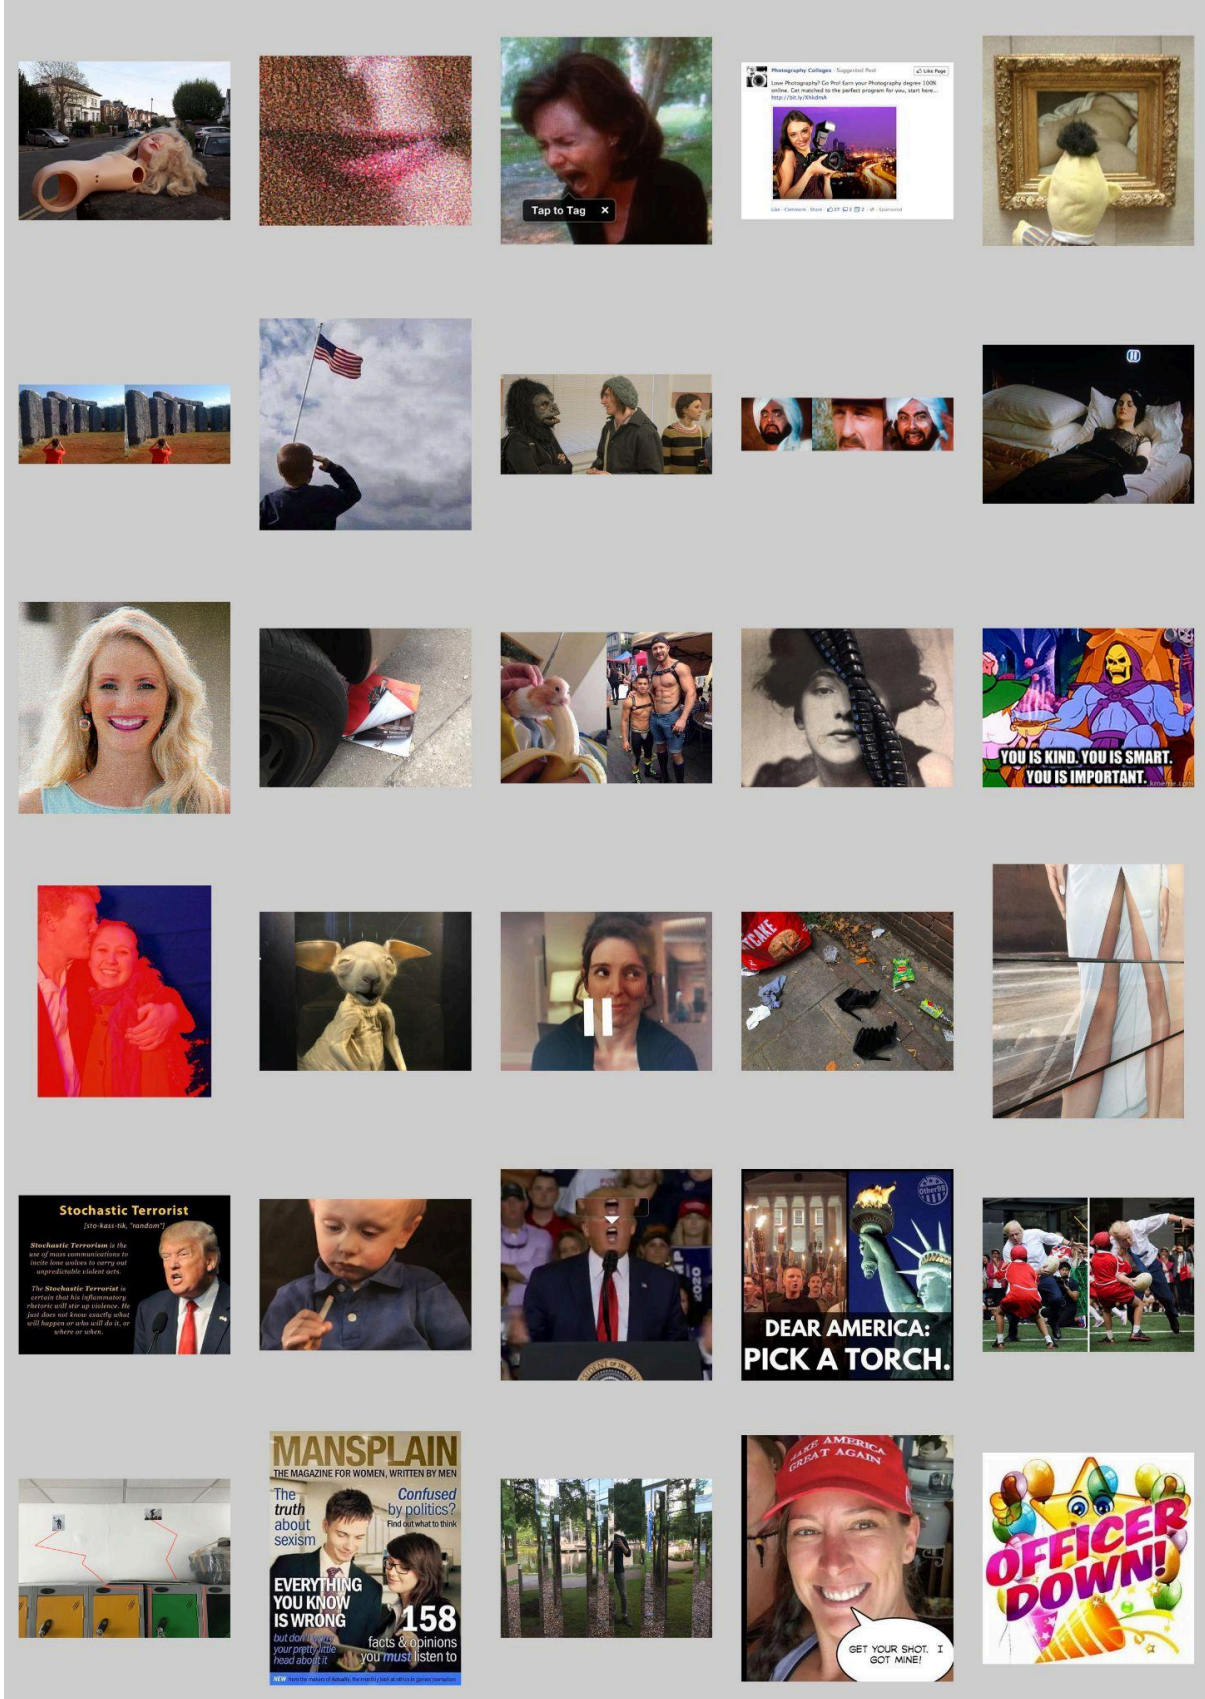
Tap to Tag ×

Photography Colleges · Suggested Post
Like Page
Love Photography? Go Pro! Earn your Photography degree 100% online. Get matched to the perfect program for you, start here...
http://bit.ly/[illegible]

YOU IS KIND. YOU IS SMART. YOU IS IMPORTANT.

CAKE

Stochastic Terrorist
[sto-kass-tik, "random"]
Stochastic Terrorism is the use of mass communications to incite lone wolves to carry out unpredictable violent acts.
The Stochastic Terrorist is certain that his inflammatory rhetoric will stir up violence. He just does not know exactly what will happen or who will do it, or where or when.

2020

DEAR AMERICA: PICK A TORCH.

MANSPLAIN
THE MAGAZINE FOR WOMEN, WRITTEN BY MEN
The truth about sexism
Confused by politics?
Find out what to think
EVERYTHING YOU KNOW IS WRONG
but don't worry your pretty little head about it
158 facts & opinions you must listen to

MAKE AMERICA GREAT AGAIN
GET YOUR SHOT. I GOT MINE!

OFFICER DOWN!